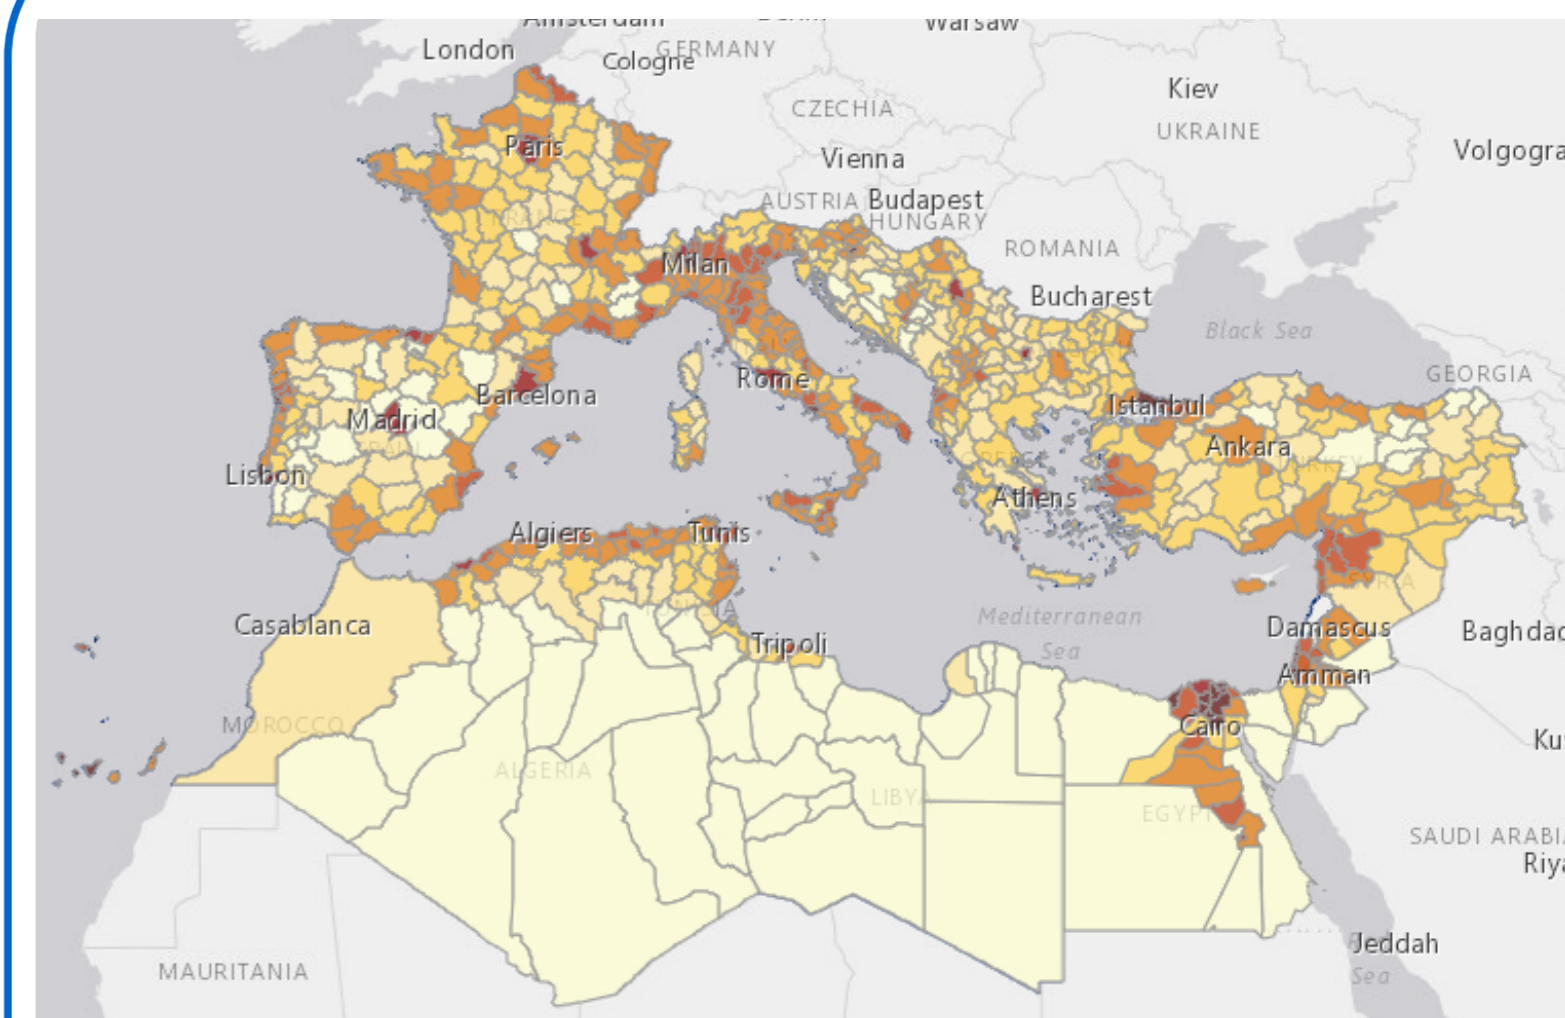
Amsterdam
Berlin
Warsaw
London
GERMANY
Cologne
Kiev
CZECHIA
UKRAINE
Paris
Vienna
Volgogra
AUSTRIA
Budapest
HUNGARY
FRANCE
ROMANIA
Milan
Bucharest
Black Sea
GEORGIA
Rome
Barcelona
Istanbul
Madrid
Ankara
SPAIN
Lisbon
GREECE
TURKEY
Athens
Algiers
Tunis
SYRIA
Casablanca
Mediterranean
Damascus
Baghdad
Tripoli
Sea
TUNISIA
Amman
MOROCCO
Cairo
Ku
ALGERIA
LIBYA
EGYPT
SAUDI ARABIA
Riya
MAURITANIA
Jeddah
Sea